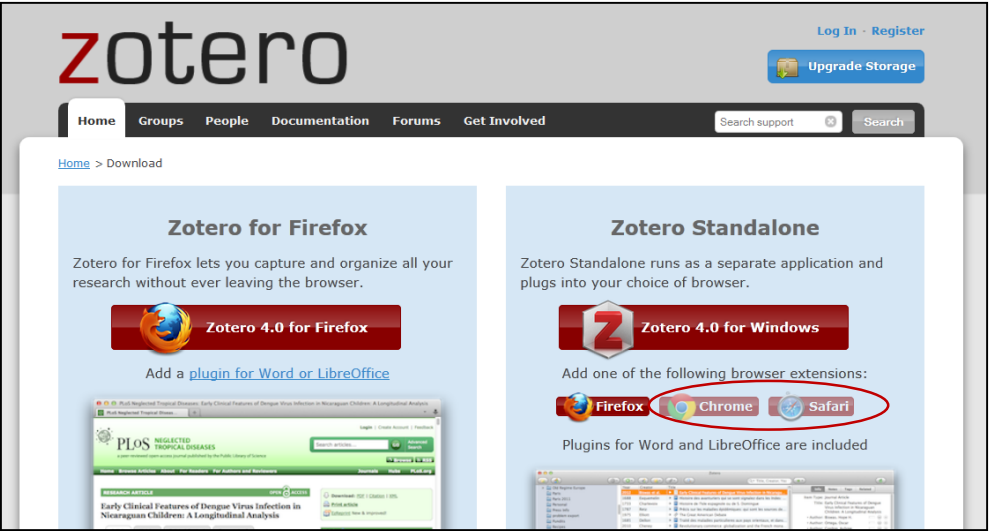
zotero

Log In · Register

Upgrade Storage

Home Groups People Documentation Forums Get Involved

Search support

Search

Home > Download

Zotero for Firefox

Zotero for Firefox lets you capture and organize all your research without ever leaving the browser.

Zotero 4.0 for Firefox

Add a plugin for Word or LibreOffice

PLoS NEGLECTED TROPICAL DISEASES

Early Clinical Features of Dengue Virus Infection in Nicaraguan Children: A Longitudinal Analysis

Zotero Standalone

Zotero Standalone runs as a separate application and plugs into your choice of browser.

Zotero 4.0 for Windows

Add one of the following browser extensions:

Firefox Chrome Safari

Plugins for Word and LibreOffice are included